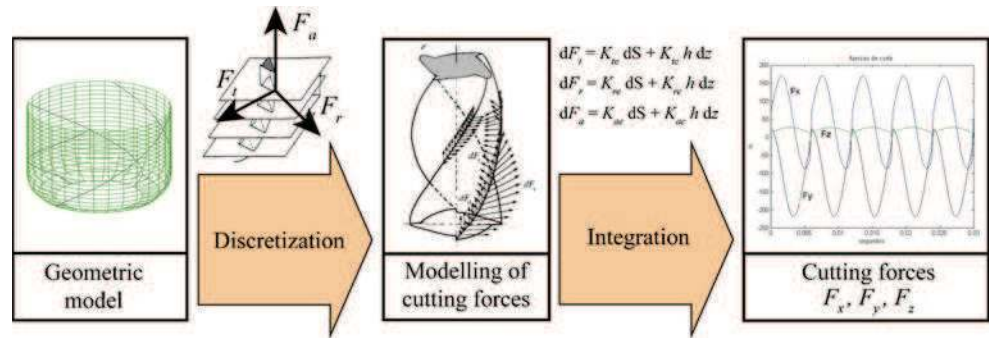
$F_a$

$F_t$

$F_r$

Discretization

$dF_t = K_{te}\,dS + K_{tc}\,h\,dz$
$dF_r = K_{re}\,dS + K_{rc}\,h\,dz$
$dF_a = K_{ae}\,dS + K_{ac}\,h\,dz$

Integration

Fuerzas de corte

Fx

Fz

Fy

segundos

Geometric model

Modelling of cutting forces

Cutting forces $F_x$, $F_y$, $F_z$